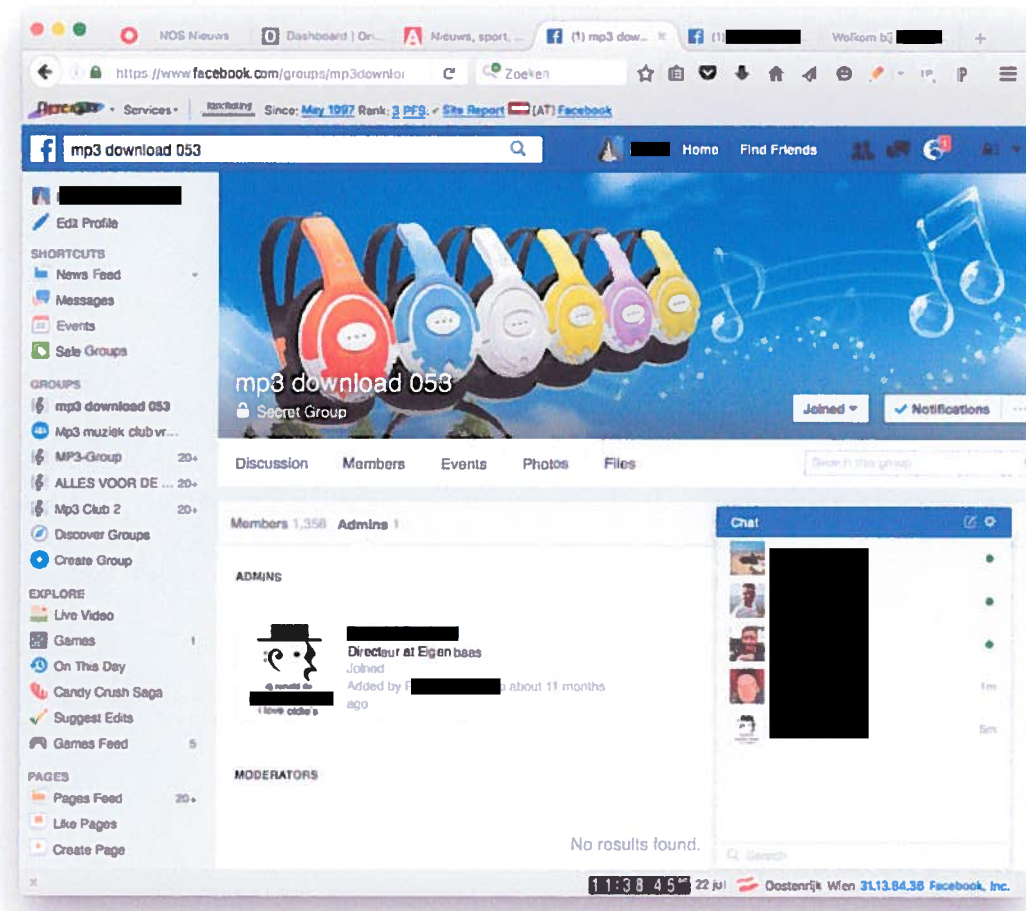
NOS Nieuws
Dashboard | Or...
Nieuws, sport, ...
(1) mp3 dow...
(1)
Welkom bij
+

https://www.facebook.com/groups/mp3downlo
Zoeken

Services · Since: May 1997 Rank: 3 PFS: Site Report [AT] Facebook

mp3 download 053
Home Find Friends

Edit Profile

SHORTCUTS
News Feed
Messages
Events
Sale Groups

GROUPS
mp3 download 053
Mp3 muziek club vr...
MP3-Group 20+
ALLES VOOR DE ... 20+
Mp3 Club 2 20+
Discover Groups
Create Group

EXPLORE
Live Video
Games 1
On This Day
Candy Crush Saga
Suggest Edits
Games Feed 5

PAGES
Pages Feed 20+
Like Pages
Create Page

mp3 download 053
Secret Group
Joined
Notifications

Discussion Members Events Photos Files
Search this group

Members 1,358 Admins 1

ADMINS

Directeur at Eigen baas
Joined
Added by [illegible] about 11 months ago

i love cickie's

MODERATORS

No results found.

Chat
1m
5m
Search

11:38 45 22 jul Oostenrijk Wien 31.13.84.36 Facebook, Inc.